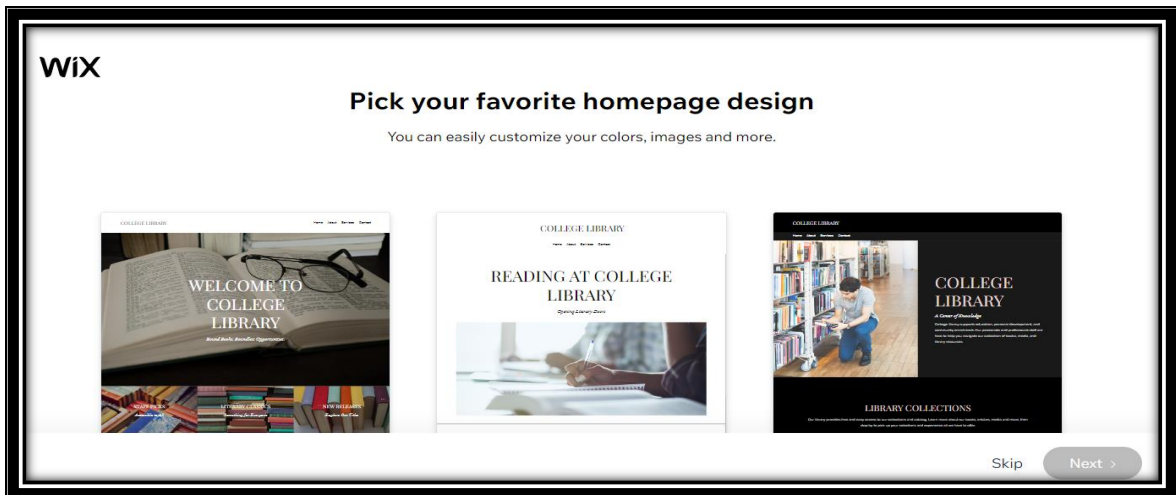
WiX

Pick your favorite homepage design

You can easily customize your colors, images and more.

COLLEGE LIBRARY

Home About Services Contact

WELCOME TO COLLEGE LIBRARY

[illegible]

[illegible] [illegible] NEW RELEASES

COLLEGE LIBRARY

Home About Services Contact

READING AT COLLEGE LIBRARY

Opening Literary Doors

COLLEGE LIBRARY

Home About Services Contact

COLLEGE LIBRARY

A Center of Knowledge

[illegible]

LIBRARY COLLECTIONS

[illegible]

Skip

Next ›